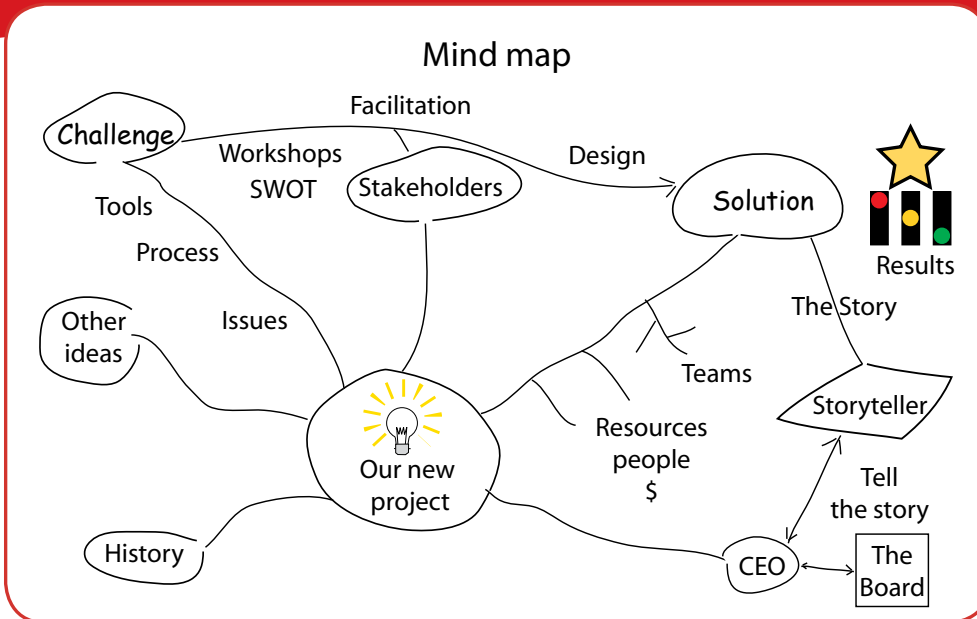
Mind map

Challenge

Facilitation

Workshops

SWOT

Stakeholders

Design

Solution

Results

Tools

Process

Issues

Other ideas

The Story

Teams

Storyteller

Resources people $

Our new project

Tell the story

History

CEO

The Board